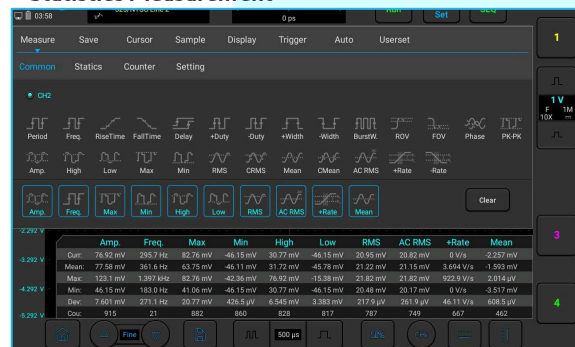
03:58

0 ps

Run

Set

SEQ

Measure Save Cursor Sample Display Trigger Auto Userset

Common Statics Counter Setting

CH2

Period Freq. RiseTime FallTime Delay +Duty -Duty +Width -Width BurstW. ROV FOV Phase PK-PK

Amp. High Low Max Min RMS CRMS Mean CMean AC RMS +Rate -Rate

Amp. Freq. Max Min High Low RMS AC RMS +Rate Mean

Clear

1

1 V
F 1M
10X

3

4

-2.292 V

-3.292 V

-4.292 V

-5.292 V

| | Amp. | Freq. | Max | Min | High | Low | RMS | AC RMS | +Rate | Mean |
|---|---|---|---|---|---|---|---|---|---|---|
| Curr: | 76.92 mV | 295.7 Hz | 82.76 mV | -46.15 mV | 30.77 mV | -46.15 mV | 20.95 mV | 20.82 mV | 0 V/s | -2.257 mV |
| Mean: | 77.58 mV | 361.6 Hz | 63.75 mV | -46.11 mV | 31.72 mV | -45.78 mV | 21.22 mV | 21.15 mV | 3.694 V/s | -1.593 mV |
| Max: | 123.1 mV | 1.397 kHz | 82.76 mV | -42.36 mV | 76.92 mV | -15.38 mV | 21.82 mV | 922.9 V/s | 2.014 µV | |
| Min: | 46.15 mV | 183.0 Hz | 41.06 mV | -46.15 mV | 30.77 mV | -46.15 mV | 20.48 mV | 20.17 mV | 0 V/s | -3.517 mV |
| Dev: | 7.601 mV | 271.1 Hz | 20.77 mV | 426.5 µV | 6.545 mV | 3.383 mV | 217.9 µV | 261.9 µV | 46.11 V/s | 608.5 µV |
| Cou: | 915 | 21 | 882 | 860 | 828 | 817 | 787 | 749 | 667 | 462 |

Fine

500 µs